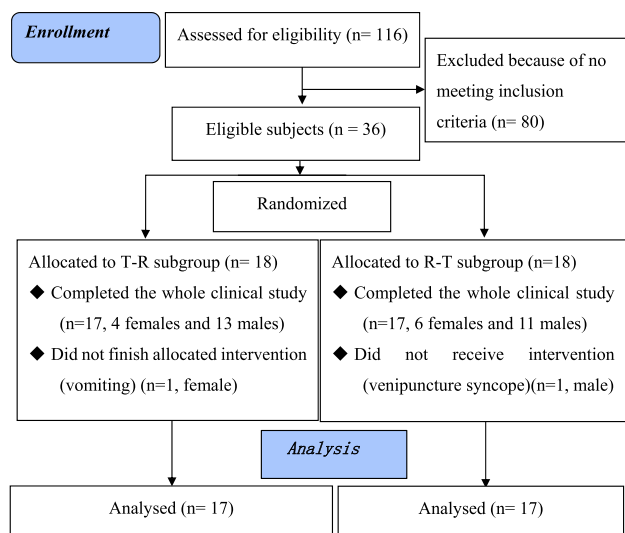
Enrollment

Assessed for eligibility (n= 116)

Excluded because of no meeting inclusion criteria (n= 80)

Eligible subjects (n = 36)

Randomized

Allocated to T-R subgroup (n= 18)
◆ Completed the whole clinical study (n=17, 4 females and 13 males)
◆ Did not finish allocated intervention (vomiting) (n=1, female)

Allocated to R-T subgroup (n=18)
◆ Completed the whole clinical study (n=17, 6 females and 11 males)
◆ Did not receive intervention (venipuncture syncope)(n=1, male)

Analysis

Analysed (n= 17)

Analysed (n= 17)